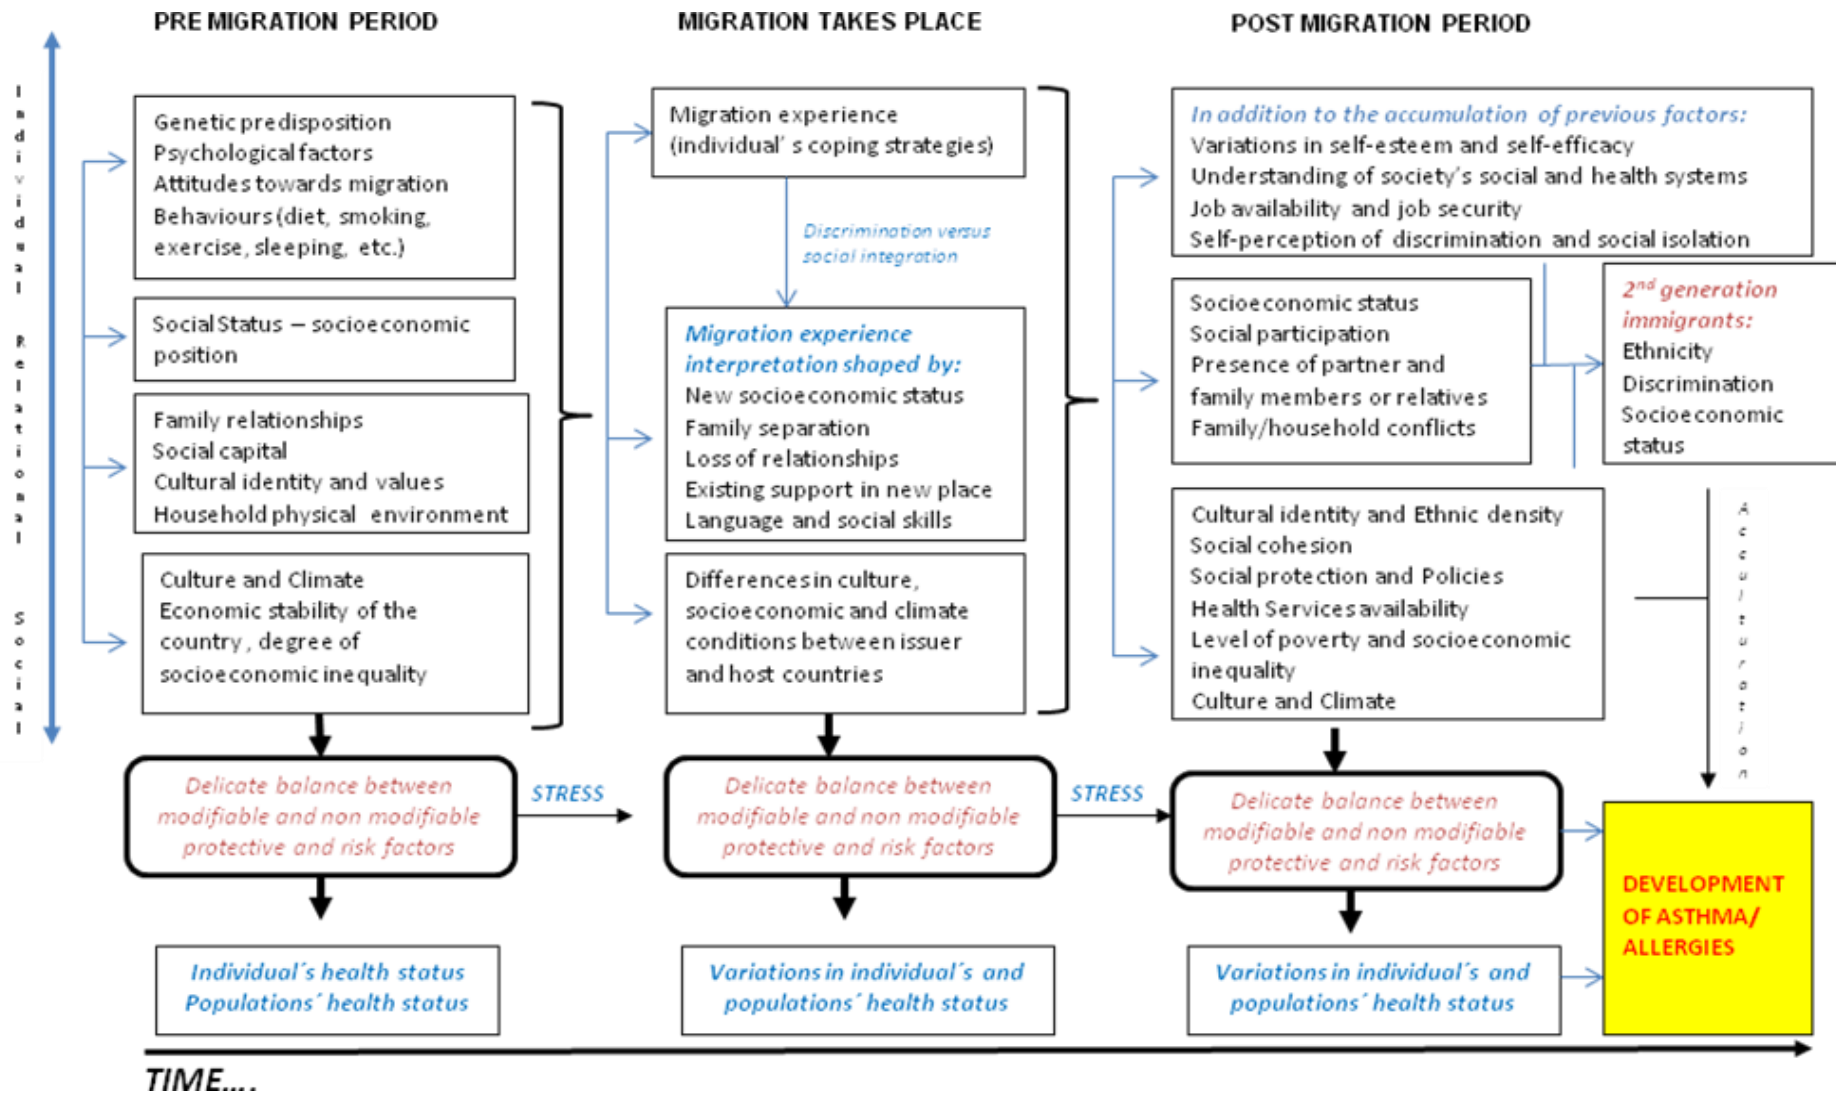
PRE MIGRATION PERIOD

MIGRATION TAKES PLACE

POST MIGRATION PERIOD

Individual Relational Social

Genetic predisposition
Psychological factors
Attitudes towards migration
Behaviours (diet, smoking, exercise, sleeping, etc.)

Social Status – socioeconomic position

Family relationships
Social capital
Cultural identity and values
Household physical environment

Culture and Climate
Economic stability of the country, degree of socioeconomic inequality

Migration experience (individual's coping strategies)

Discrimination versus social integration

Migration experience interpretation shaped by:
New socioeconomic status
Family separation
Loss of relationships
Existing support in new place
Language and social skills

Differences in culture, socioeconomic and climate conditions between issuer and host countries

In addition to the accumulation of previous factors:
Variations in self-esteem and self-efficacy
Understanding of society's social and health systems
Job availability and job security
Self-perception of discrimination and social isolation

Socioeconomic status
Social participation
Presence of partner and family members or relatives
Family/household conflicts

2nd generation immigrants:
Ethnicity
Discrimination
Socioeconomic status

Cultural identity and Ethnic density
Social cohesion
Social protection and Policies
Health Services availability
Level of poverty and socioeconomic inequality
Culture and Climate

Acculturation

Delicate balance between modifiable and non modifiable protective and risk factors

STRESS

Delicate balance between modifiable and non modifiable protective and risk factors

STRESS

Delicate balance between modifiable and non modifiable protective and risk factors

DEVELOPMENT OF ASTHMA/ ALLERGIES

Individual's health status
Populations' health status

Variations in individual's and populations' health status

Variations in individual's and populations' health status

TIME....